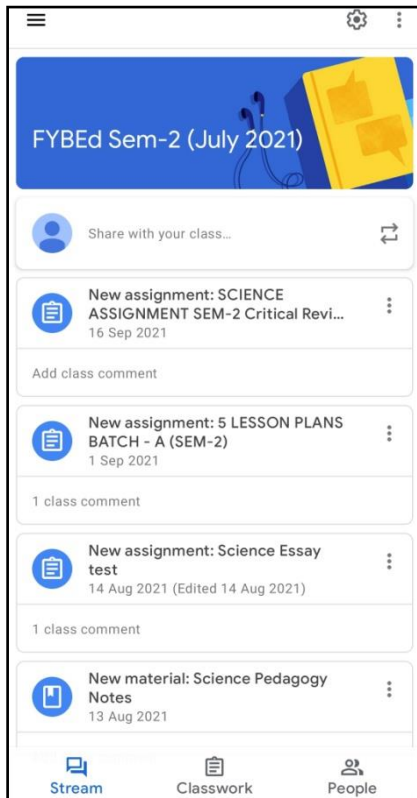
FYBEd Sem-2 (July 2021)

Share with your class...

New assignment: SCIENCE ASSIGNMENT SEM-2 Critical Revi...
16 Sep 2021

Add class comment

New assignment: 5 LESSON PLANS BATCH - A (SEM-2)
1 Sep 2021

1 class comment

New assignment: Science Essay test
14 Aug 2021 (Edited 14 Aug 2021)

1 class comment

New material: Science Pedagogy Notes
13 Aug 2021

Stream
Classwork
People